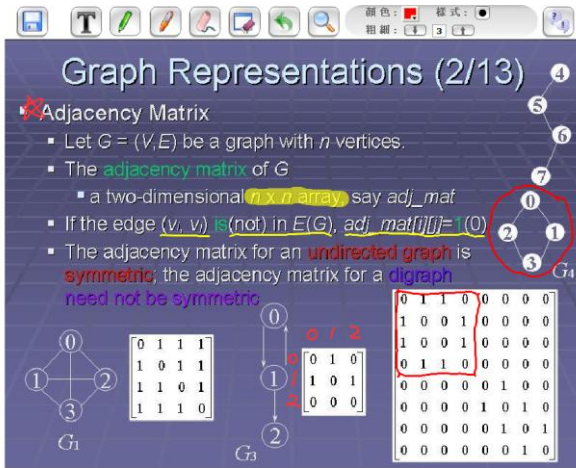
T

颜色: 樣式:
粗細: 3

Graph Representations (2/13)

Adjacency Matrix

- Let $G = (V,E)$ be a graph with $n$ vertices.
- The adjacency matrix of $G$
  - a two-dimensional $n \times n$ array, say $adj\_mat$
- If the edge $(v_i, v_j)$ is(not) in $E(G)$, $adj\_mat[i][j]=1(0)$
- The adjacency matrix for an undirected graph is symmetric; the adjacency matrix for a digraph need not be symmetric

4 5 6 7 0 2 1 3 $G_4$

0 1 2 3 $G_1$

$\begin{bmatrix} 0 & 1 & 1 & 1 \\ 1 & 0 & 1 & 1 \\ 1 & 1 & 0 & 1 \\ 1 & 1 & 1 & 0 \end{bmatrix}$

0 1 2 $G_3$

0 1 2
0
1
2

$\begin{bmatrix} 0 & 1 & 0 \\ 1 & 0 & 1 \\ 0 & 0 & 0 \end{bmatrix}$

$\begin{bmatrix} 0 & 1 & 1 & 0 & 0 & 0 & 0 & 0 \\ 1 & 0 & 0 & 1 & 0 & 0 & 0 & 0 \\ 1 & 0 & 0 & 1 & 0 & 0 & 0 & 0 \\ 0 & 1 & 1 & 0 & 0 & 0 & 0 & 0 \\ 0 & 0 & 0 & 0 & 0 & 1 & 0 & 0 \\ 0 & 0 & 0 & 0 & 1 & 0 & 1 & 0 \\ 0 & 0 & 0 & 0 & 0 & 1 & 0 & 1 \\ 0 & 0 & 0 & 0 & 0 & 0 & 1 & 0 \end{bmatrix}$